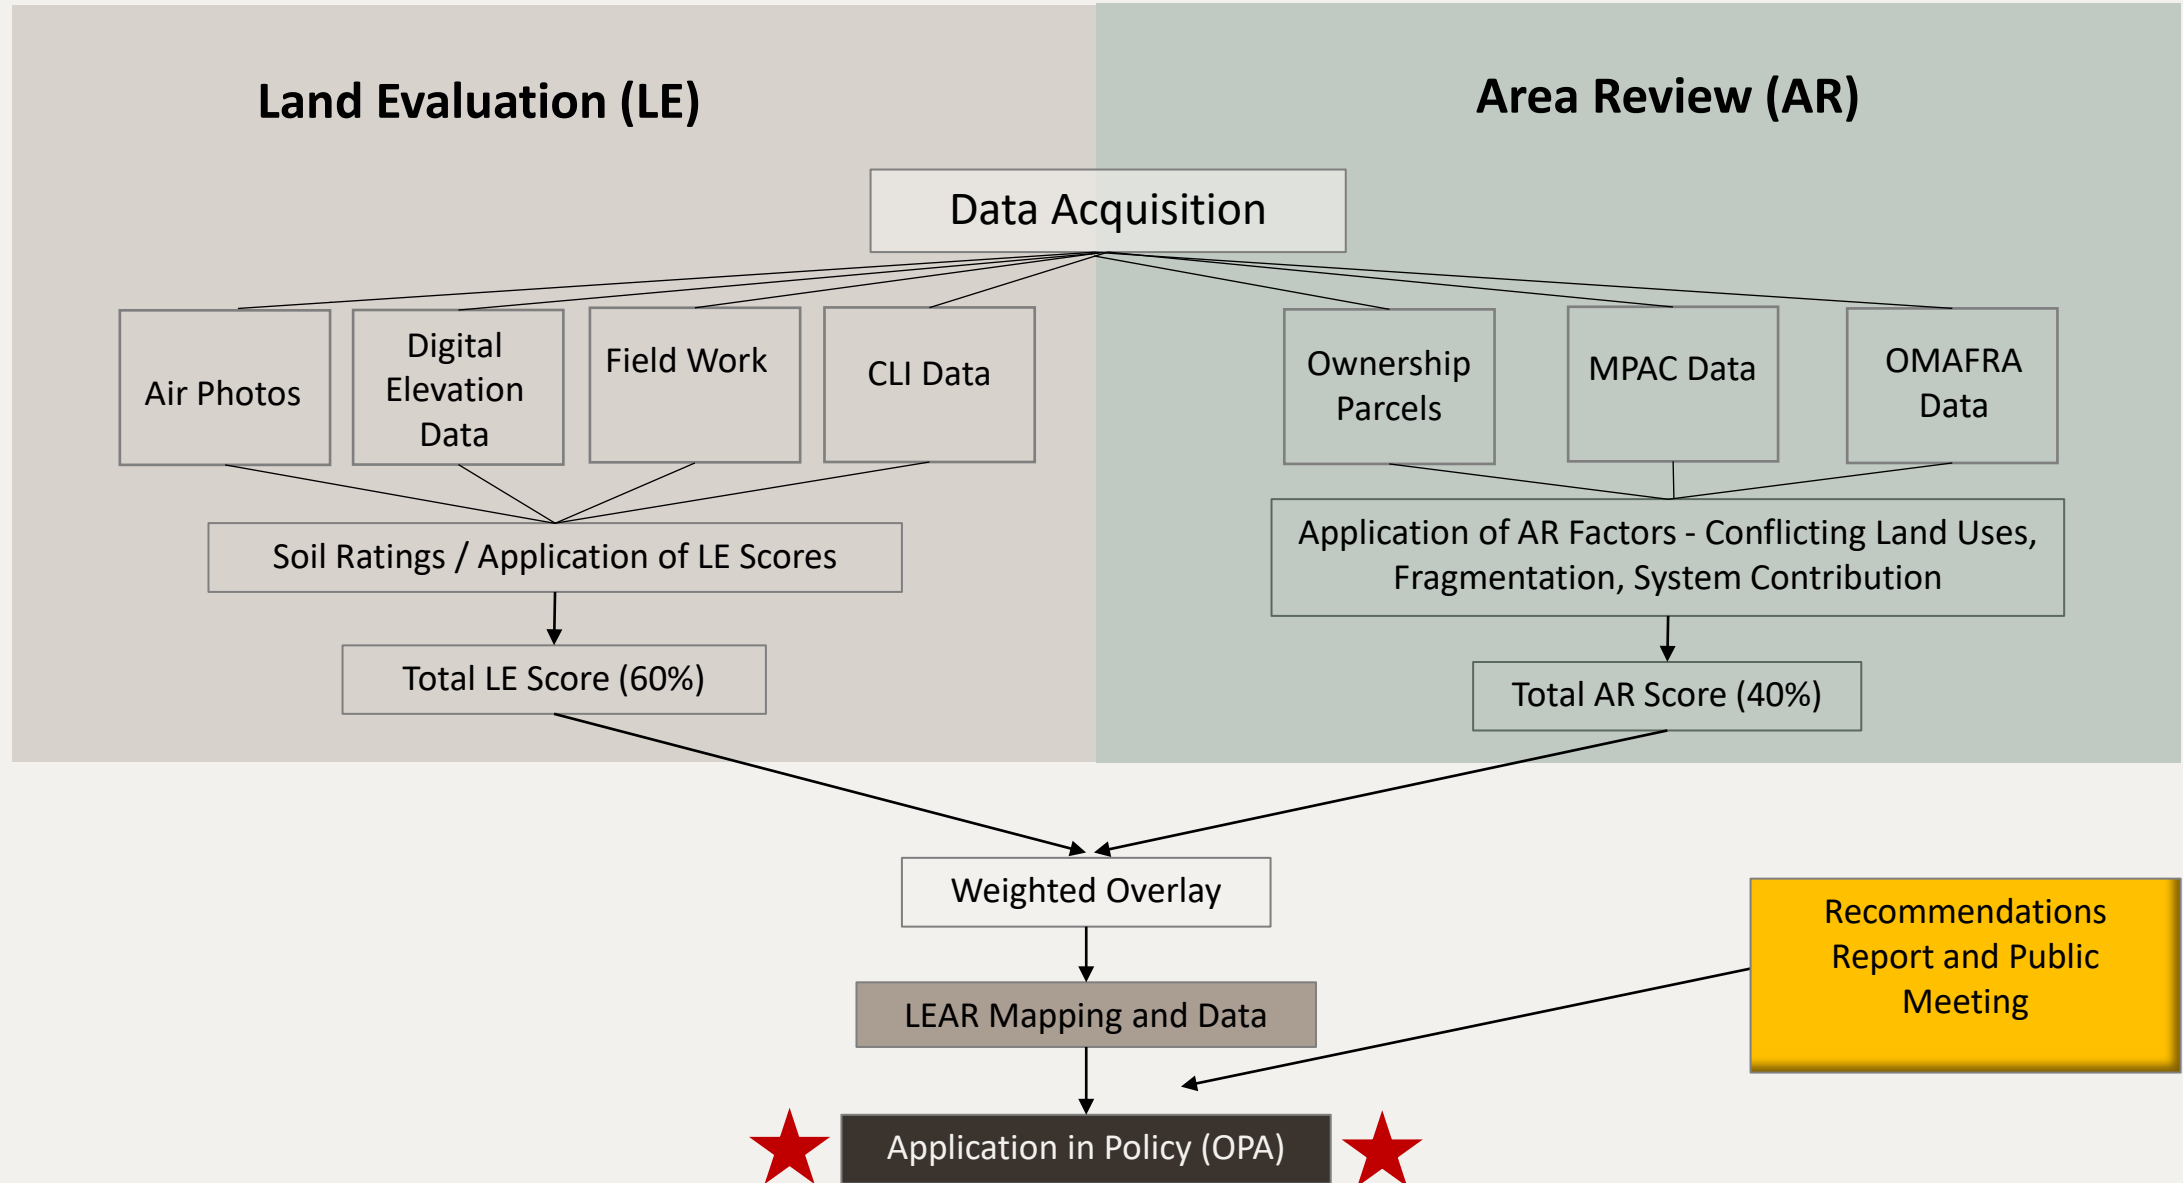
Land Evaluation (LE)

Area Review (AR)

Data Acquisition

Air Photos

Digital Elevation Data

Field Work

CLI Data

Ownership Parcels

MPAC Data

OMAFRA Data

Soil Ratings / Application of LE Scores

Application of AR Factors - Conflicting Land Uses, Fragmentation, System Contribution

Total LE Score (60%)

Total AR Score (40%)

Weighted Overlay

Recommendations Report and Public Meeting

LEAR Mapping and Data

Application in Policy (OPA)